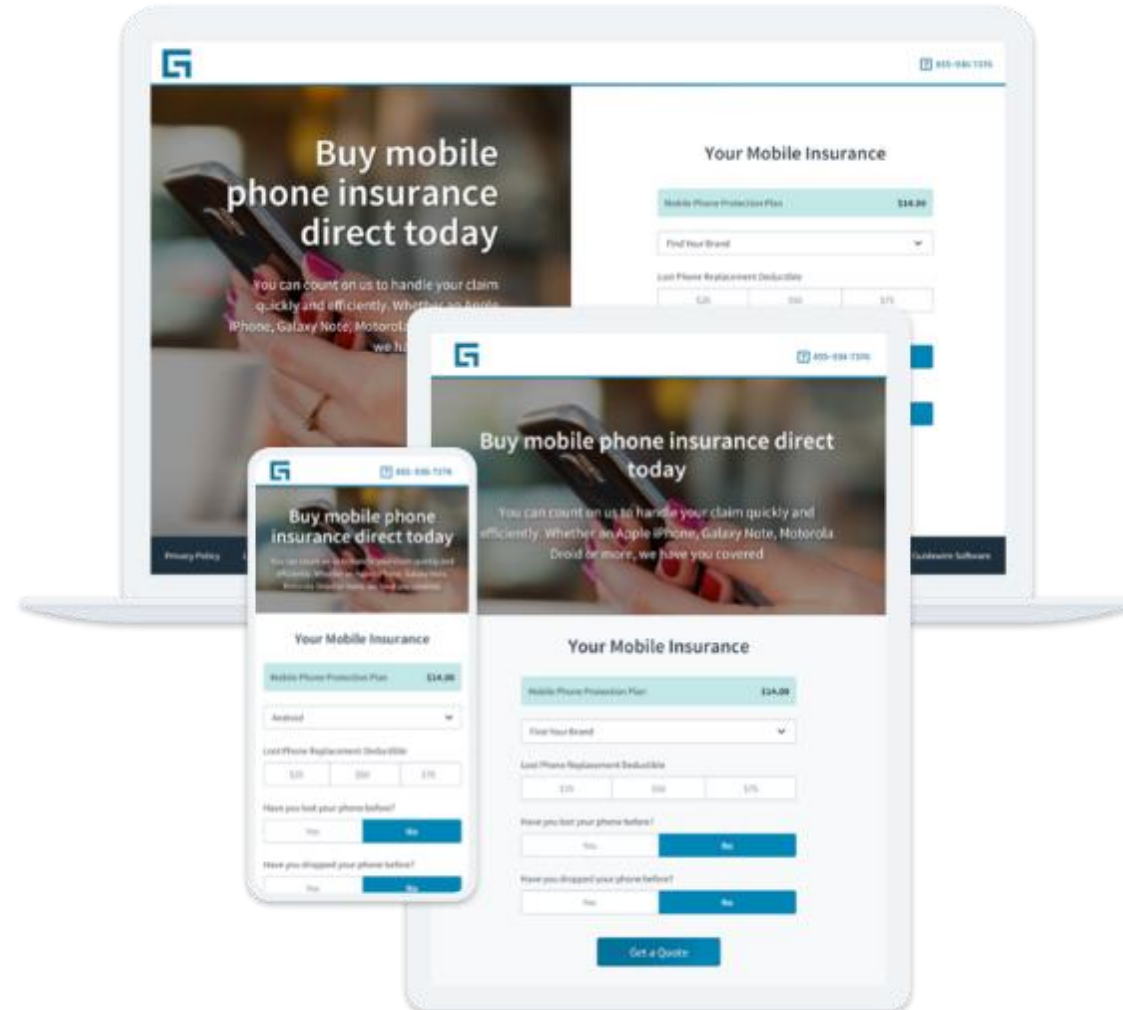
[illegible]

Buy mobile phone insurance direct today

You can count on us to handle your claim quickly and efficiently. Whether an Apple iPhone, Galaxy Note, Motorola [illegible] we ha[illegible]

Your Mobile Insurance

Mobile Phone Protection Plan $14.00

Find Your Brand

Lost Phone Replacement Deductible

$25 | $50 | $75

Privacy Policy

Guidewire Software

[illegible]

Buy mobile phone insurance direct today

You can count on us to handle your claim quickly and efficiently. Whether an Apple iPhone, Galaxy Note, Motorola Droid or more, we have you covered

Your Mobile Insurance

Mobile Phone Protection Plan $14.00

Find Your Brand

Lost Phone Replacement Deductible

$25 | $50 | $75

Have you lost your phone before?

Yes | No

Have you dropped your phone before?

Yes | No

Get a Quote

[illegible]

Buy mobile phone insurance direct today

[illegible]

Your Mobile Insurance

Mobile Phone Protection Plan $14.00

Android

Lost Phone Replacement Deductible

$25 | $50 | $75

Have you lost your phone before?

Yes | No

Have you dropped your phone before?

Yes | No